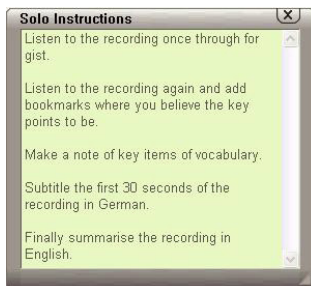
Solo Instructions

Listen to the recording once through for gist.

Listen to the recording again and add bookmarks where you believe the key points to be.

Make a note of key items of vocabulary.

Subtitle the first 30 seconds of the recording in German.

Finally summarise the recording in English.